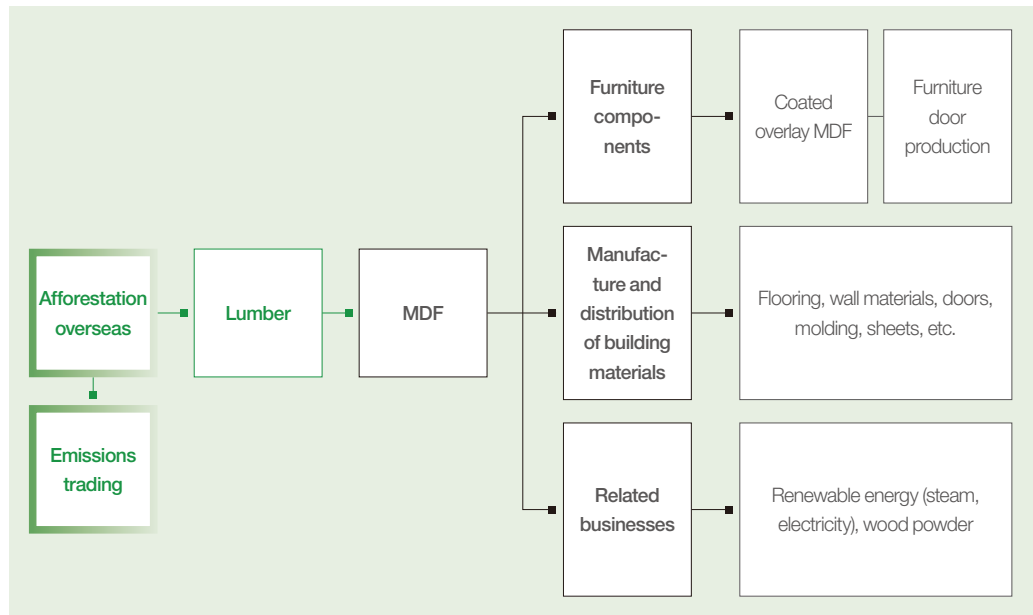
Afforestation overseas

Emissions trading

Lumber

MDF

Furniture components

Coated overlay MDF

Furniture door production

Manufacture and distribution of building materials

Flooring, wall materials, doors, molding, sheets, etc.

Related businesses

Renewable energy (steam, electricity), wood powder